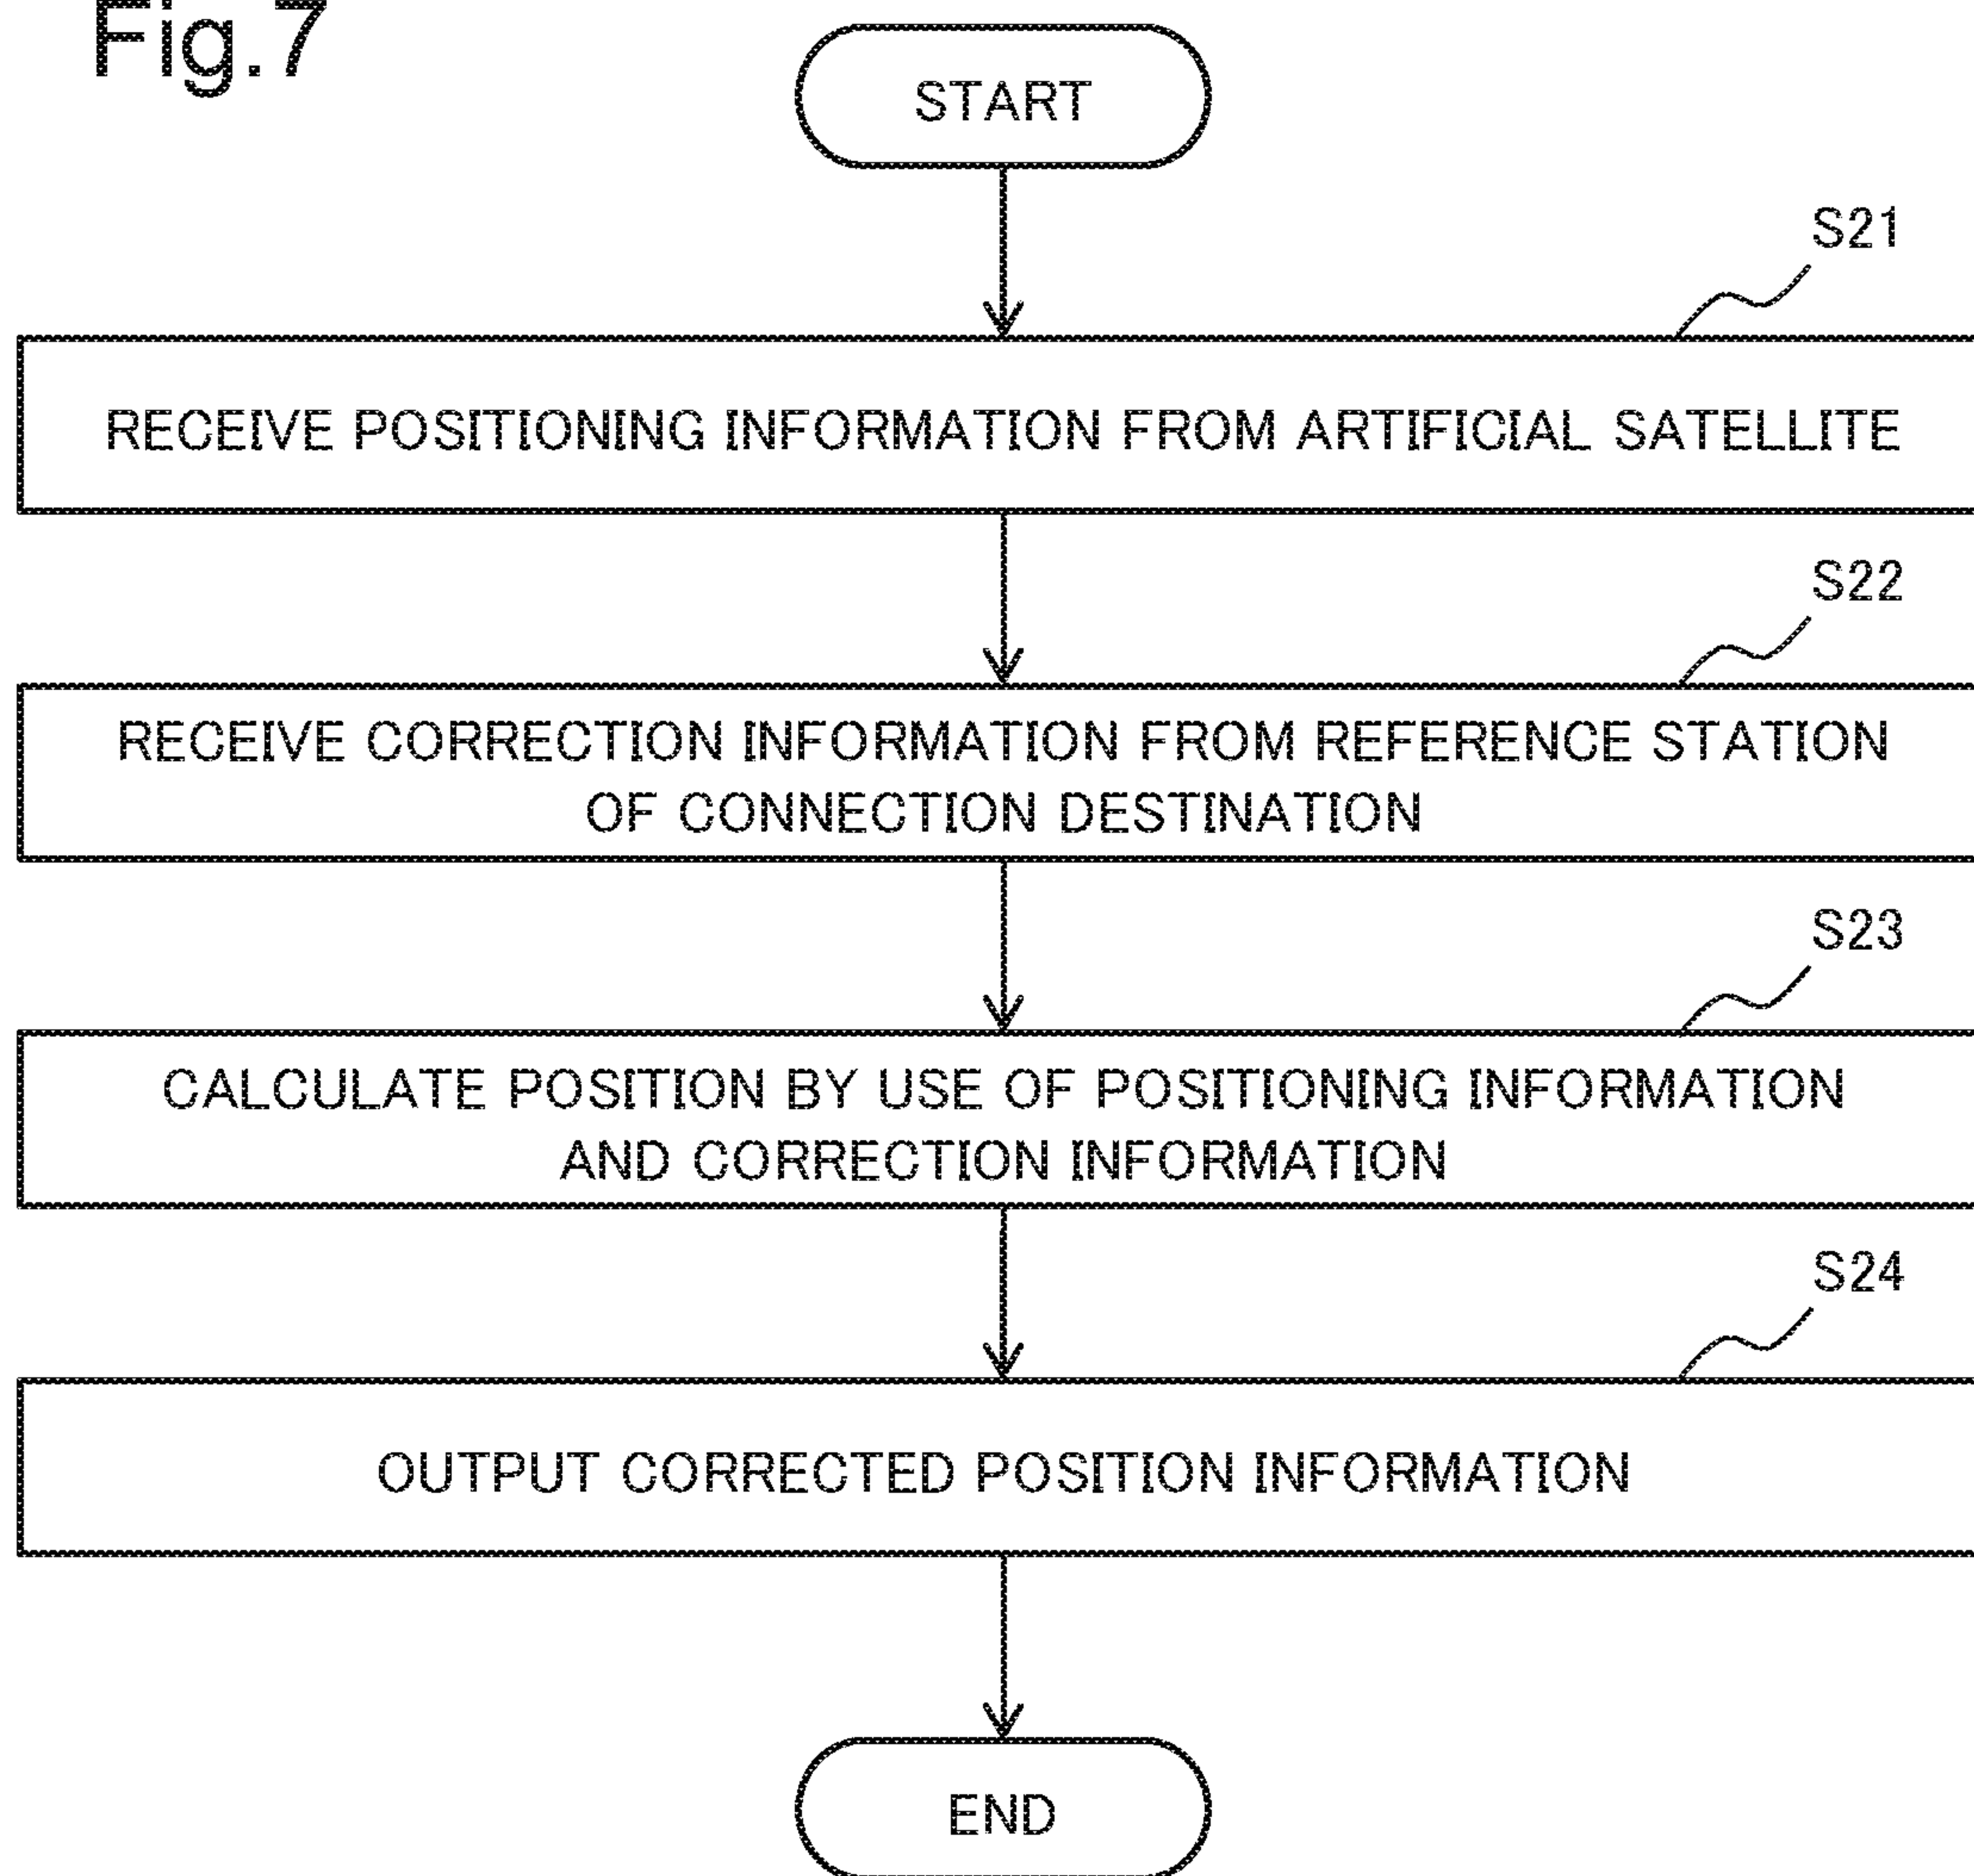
Fig.7

START

S21

RECEIVE POSITIONING INFORMATION FROM ARTIFICIAL SATELLITE

S22

RECEIVE CORRECTION INFORMATION FROM REFERENCE STATION OF CONNECTION DESTINATION

S23

CALCULATE POSITION BY USE OF POSITIONING INFORMATION AND CORRECTION INFORMATION

S24

OUTPUT CORRECTED POSITION INFORMATION

END